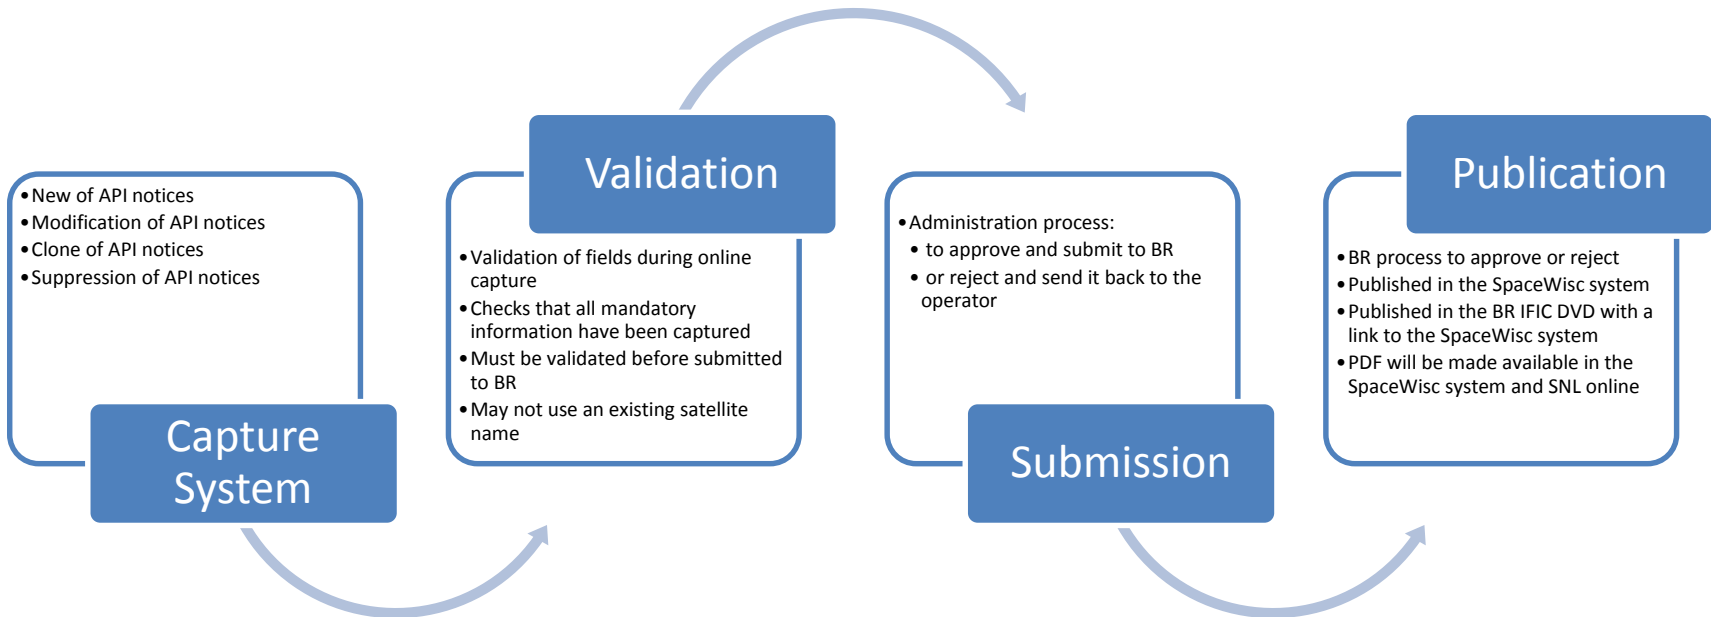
- New of API notices
- Modification of API notices
- Clone of API notices
- Suppression of API notices

Capture System

Validation

- Validation of fields during online capture
- Checks that all mandatory information have been captured
- Must be validated before submitted to BR
- May not use an existing satellite name

- Administration process:
  - to approve and submit to BR
  - or reject and send it back to the operator

Submission

Publication

- BR process to approve or reject
- Published in the SpaceWisc system
- Published in the BR IFIC DVD with a link to the SpaceWisc system
- PDF will be made available in the SpaceWisc system and SNL online